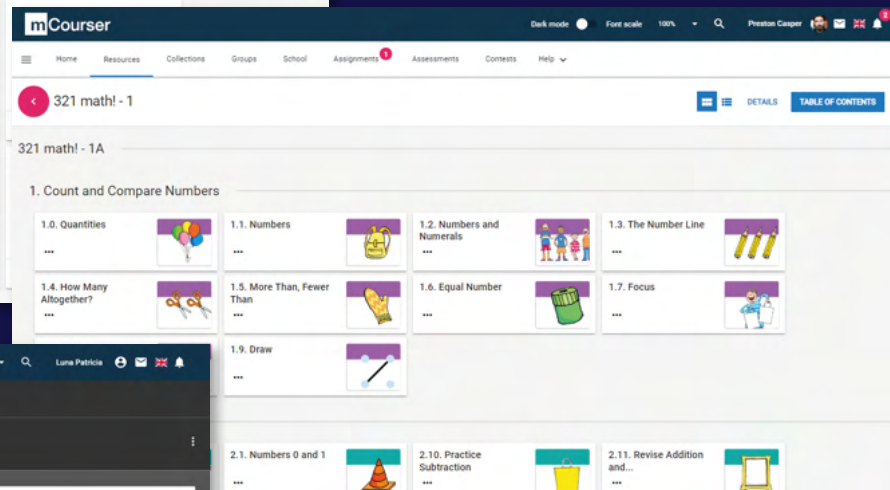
mCourser

Dark mode Font scale 100% Preston Casper 2

Home Resources Collections Groups School Assignments 1 Assessments Contests Help

321 math! - 1

DETAILS TABLE OF CONTENTS

321 math! - 1A

1. Count and Compare Numbers

1.0. Quantities
...

1.1. Numbers
...

1.2. Numbers and Numerals
...

1.3. The Number Line
...

1.4. How Many Altogether?
...

1.5. More Than, Fewer Than
...

1.6. Equal Number
...

1.7. Focus
...

1.9. Draw
...

Luna Patricia

2.1. Numbers 0 and 1
...

2.10. Practice Subtraction
...

2.11. Revise Addition and...
...